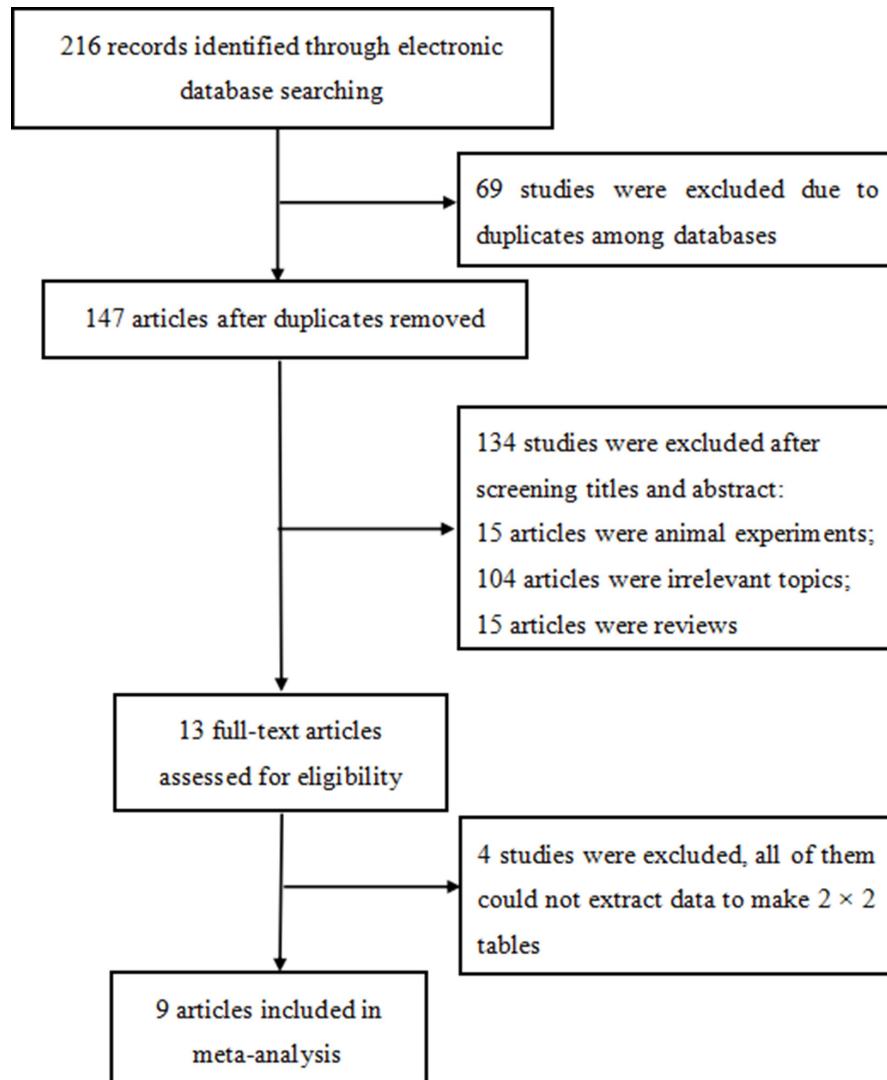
216 records identified through electronic database searching

69 studies were excluded due to duplicates among databases

147 articles after duplicates removed

134 studies were excluded after screening titles and abstract:
15 articles were animal experiments;
104 articles were irrelevant topics;
15 articles were reviews

13 full-text articles assessed for eligibility

4 studies were excluded, all of them could not extract data to make $2 \times 2$ tables

9 articles included in meta-analysis